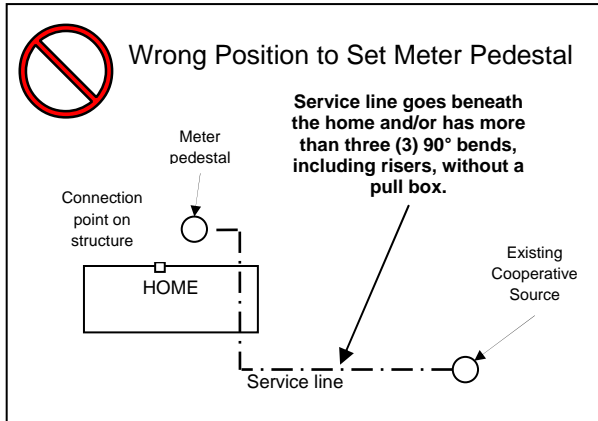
Wrong Position to Set Meter Pedestal

Service line goes beneath the home and/or has more than three (3) 90° bends, including risers, without a pull box.

Meter pedestal

Connection point on structure

HOME

Existing Cooperative Source

Service line